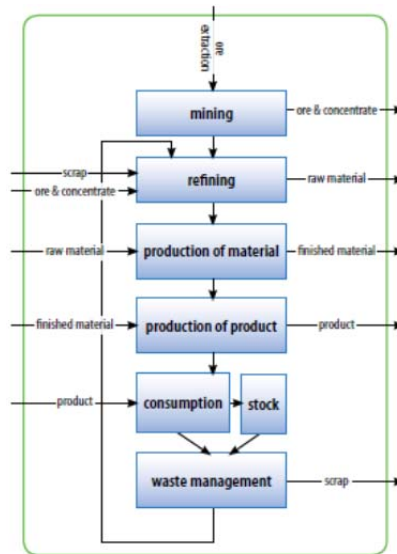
ore extraction

mining

ore & concentrate

scrap

ore & concentrate

refining

raw material

raw material

production of material

finished material

finished material

production of product

product

product

consumption

stock

waste management

scrap